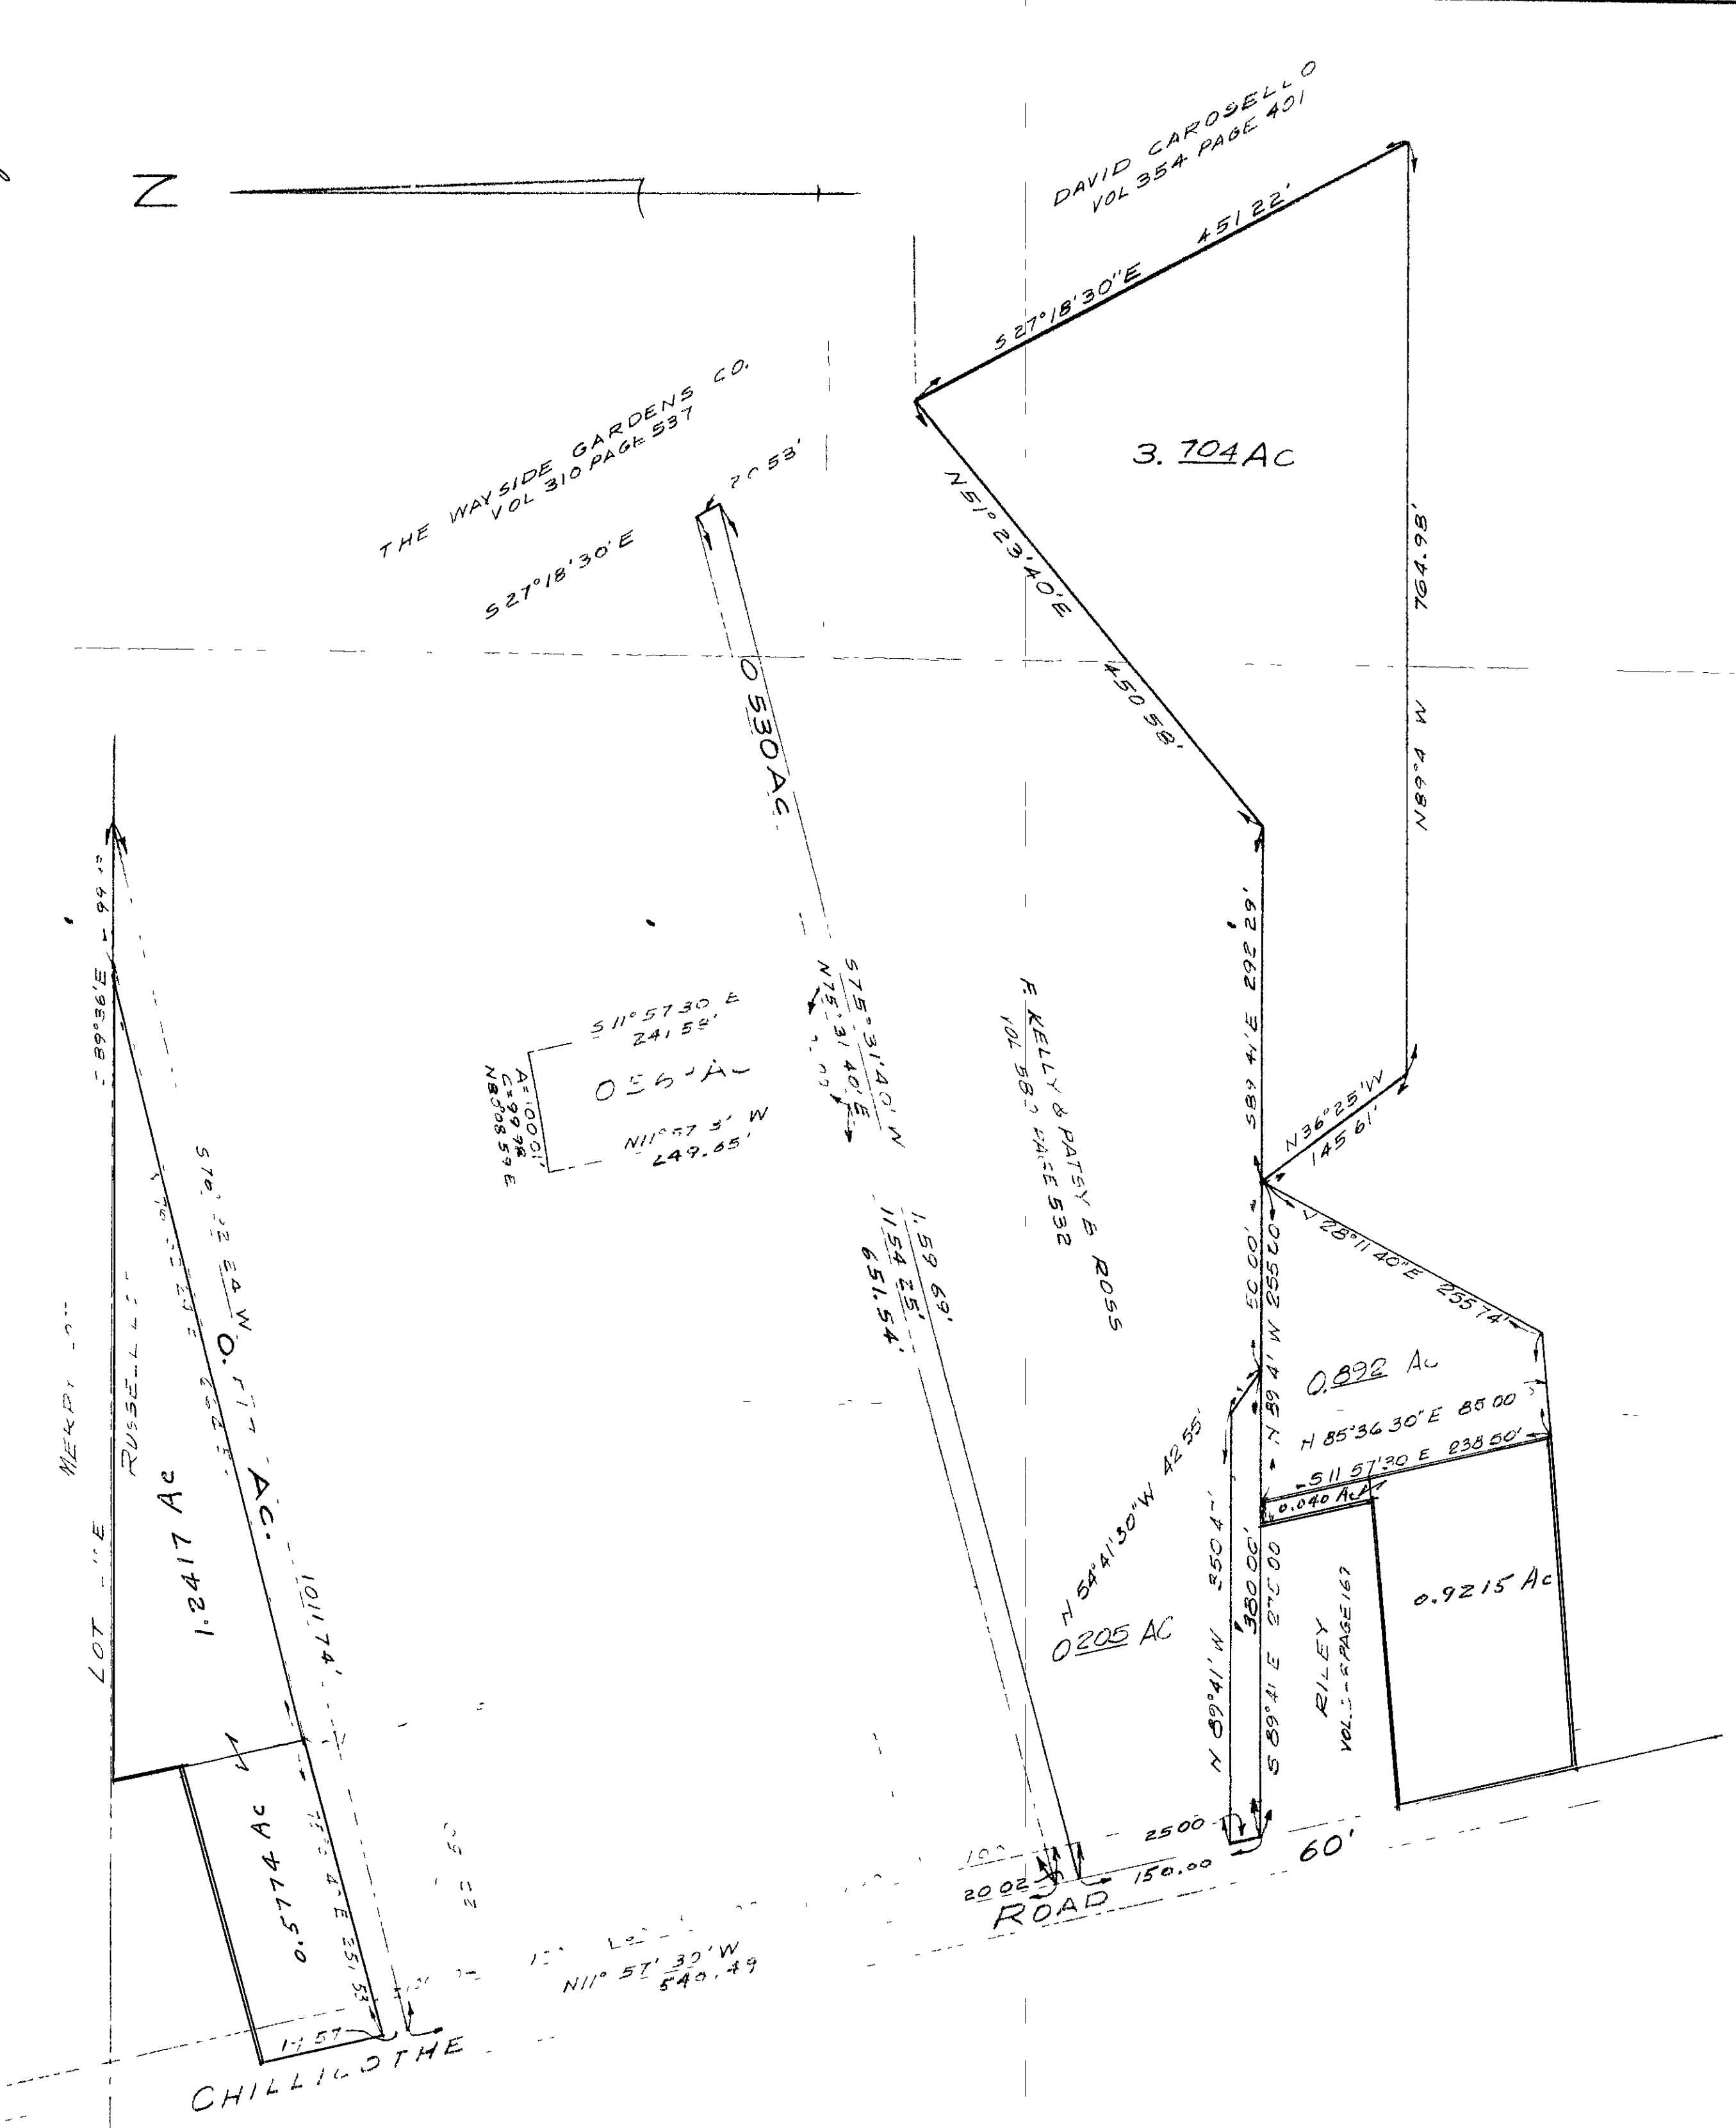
N

DAVID CAROSELLO
VOL 354 PAGE 401

S 27°18'30"E 451.22'

THE WAYSIDE GARDENS CO.
VOL 310 PAGE 537

S27°18'30"E

20.53'

3.704 Ac

N51°23'40"E

450.58'

764.98'

N89°4 W

0.530 Ac

S 89°36'E 1 99.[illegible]

S 11°57'30 E
241.58'

0.56 Ac

A=100.0
C=99.78
N83°08'59"E

N11°57'3" W
249.65'

S75°31'40"W
N75°31'40"E
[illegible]

F. KELLY & PATSY B ROSS
VOL 583 PAGE 532

S89 41'E 292.29'

N36°25'W
145.61'

S70°22'24"W

O.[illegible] Ac.

1.59 69'
11.54 25'
651.54'

N28°11'40"E 255.74'

50.00'
N 89 4' W 255.00

0.892 Ac

RUSSELL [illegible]

MERRI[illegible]

LOT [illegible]E

1.2417 Ac

101.74'

N 85°36'30"E 85.00
N 54°41'30"W 42.55'

S11 57'30 E 238.50'

0.040 Ac

0.205 AC

N 89°41' W 350.4'
380.00'
S 89°41' E 275.00

RILEY
VOL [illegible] PAGE 167

0.9215 Ac

0.5774 Ac

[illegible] 4 E 251.53

25.00

20.02

150.00

60'

ROAD

N11° 57' 30"W
540.49

1157

CHILLICOTHE